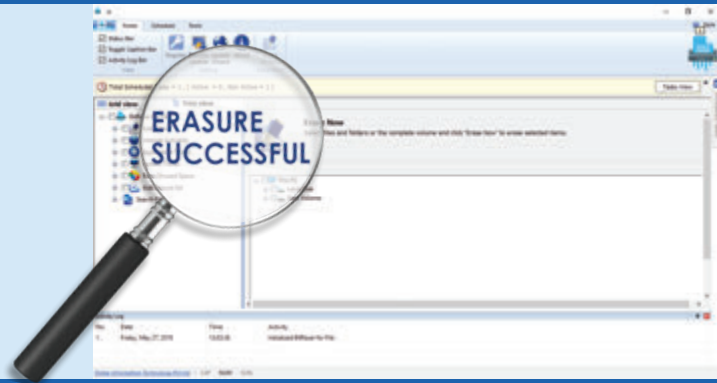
Home
Schedule
Tools
Status Bar
Toggle Caption Bar
Activity Log Bar
View
Total Scheduled
Table View
Erase Now
Files and folders or the complete volume and click "Erase Now" to erase selected items.
ERASURE
SUCCESSFUL
Activity Log
No.
Date
Time
Activity
1.
Friday, May 27, 2016
13:03:35
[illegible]